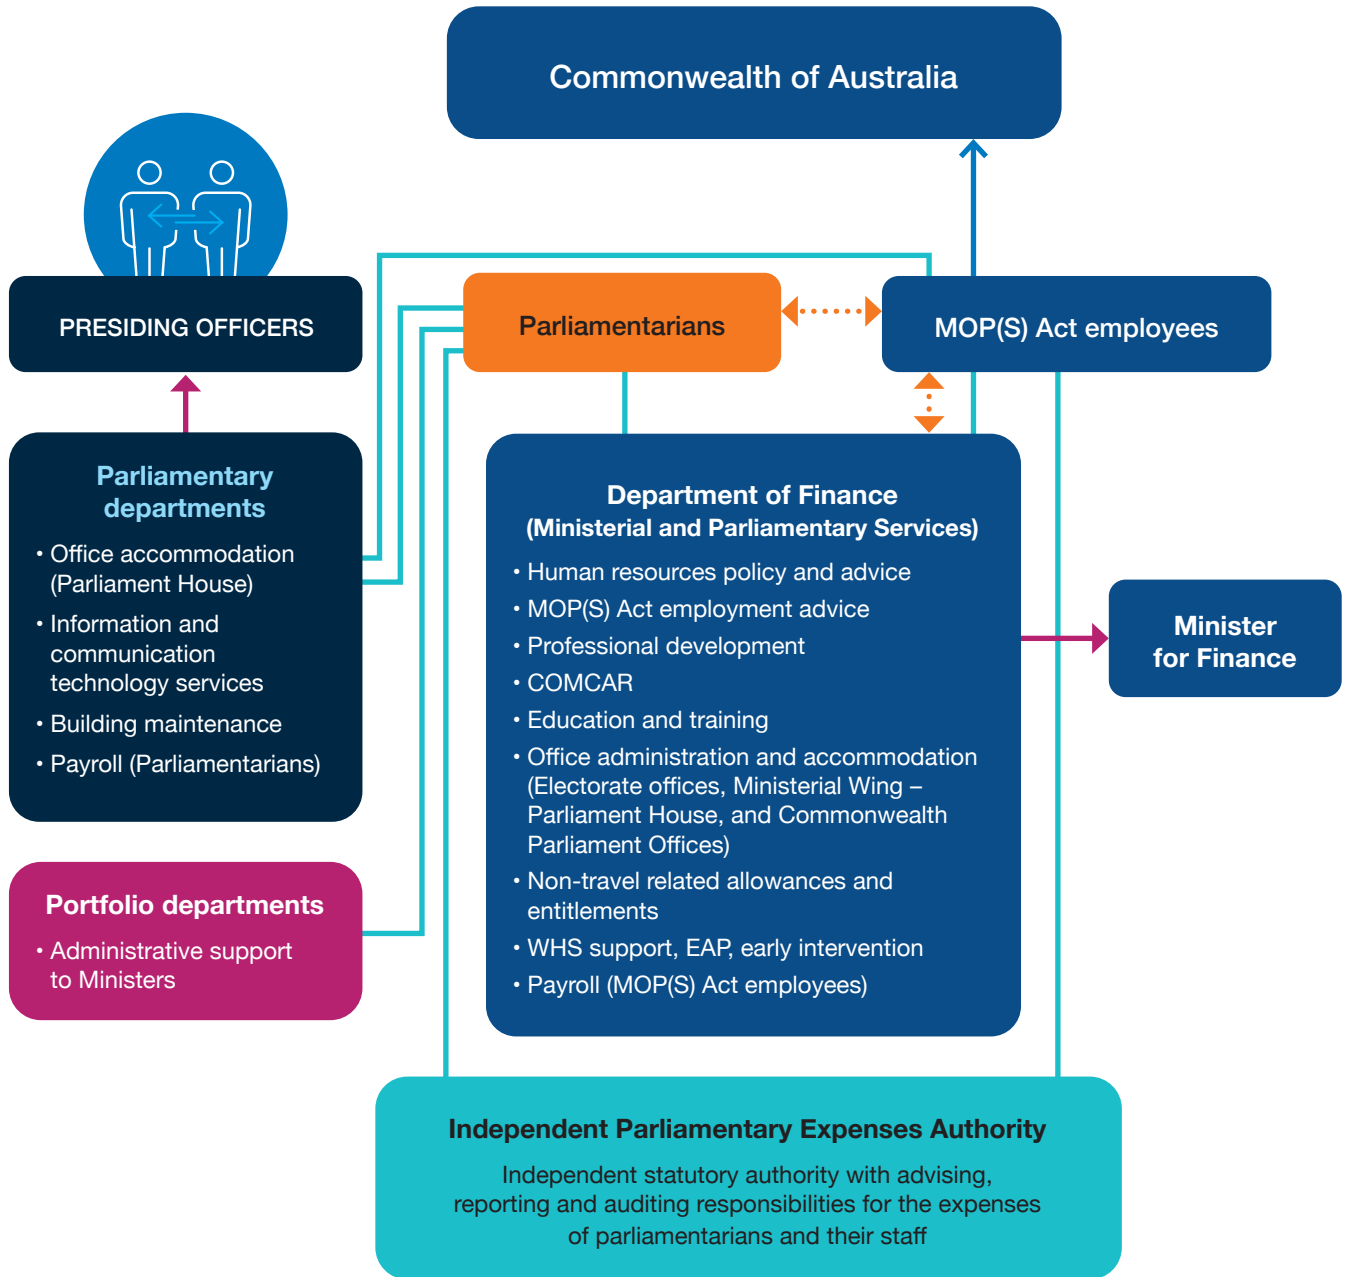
Commonwealth of Australia

PRESIDING OFFICERS

Parliamentarians

MOP(S) Act employees

Parliamentary departments

• Office accommodation (Parliament House)
• Information and communication technology services
• Building maintenance
• Payroll (Parliamentarians)

Department of Finance
(Ministerial and Parliamentary Services)

• Human resources policy and advice
• MOP(S) Act employment advice
• Professional development
• COMCAR
• Education and training
• Office administration and accommodation (Electorate offices, Ministerial Wing – Parliament House, and Commonwealth Parliament Offices)
• Non-travel related allowances and entitlements
• WHS support, EAP, early intervention
• Payroll (MOP(S) Act employees)

Minister for Finance

Portfolio departments

• Administrative support to Ministers

Independent Parliamentary Expenses Authority

Independent statutory authority with advising, reporting and auditing responsibilities for the expenses of parliamentarians and their staff